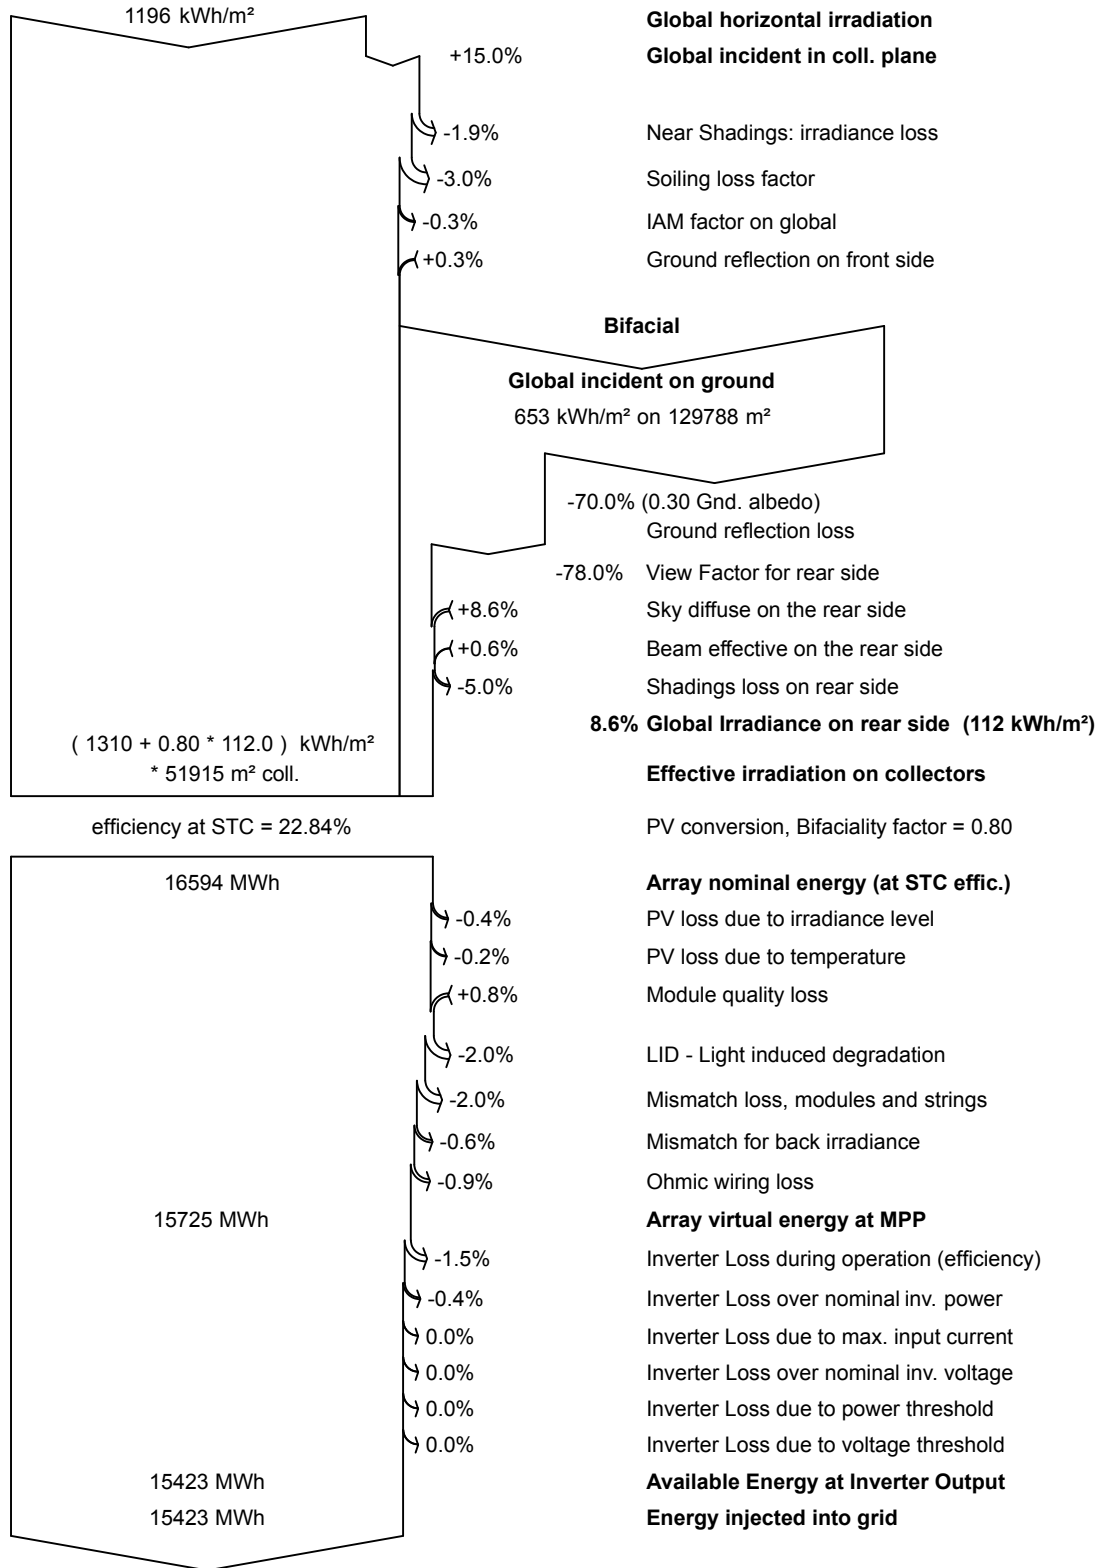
1196 kWh/m²

Global horizontal irradiation

+15.0% Global incident in coll. plane

-1.9% Near Shadings: irradiance loss

-3.0% Soiling loss factor

-0.3% IAM factor on global

+0.3% Ground reflection on front side

Bifacial

Global incident on ground

653 kWh/m² on 129788 m²

-70.0% (0.30 Gnd. albedo)
Ground reflection loss

-78.0% View Factor for rear side

+8.6% Sky diffuse on the rear side

+0.6% Beam effective on the rear side

-5.0% Shadings loss on rear side

8.6% Global Irradiance on rear side (112 kWh/m²)

( 1310 + 0.80 * 112.0 ) kWh/m²
* 51915 m² coll.

Effective irradiation on collectors

efficiency at STC = 22.84%

PV conversion, Bifaciality factor = 0.80

16594 MWh

Array nominal energy (at STC effic.)

-0.4% PV loss due to irradiance level

-0.2% PV loss due to temperature

+0.8% Module quality loss

-2.0% LID - Light induced degradation

-2.0% Mismatch loss, modules and strings

-0.6% Mismatch for back irradiance

-0.9% Ohmic wiring loss

15725 MWh

Array virtual energy at MPP

-1.5% Inverter Loss during operation (efficiency)

-0.4% Inverter Loss over nominal inv. power

0.0% Inverter Loss due to max. input current

0.0% Inverter Loss over nominal inv. voltage

0.0% Inverter Loss due to power threshold

0.0% Inverter Loss due to voltage threshold

15423 MWh

Available Energy at Inverter Output

15423 MWh

Energy injected into grid